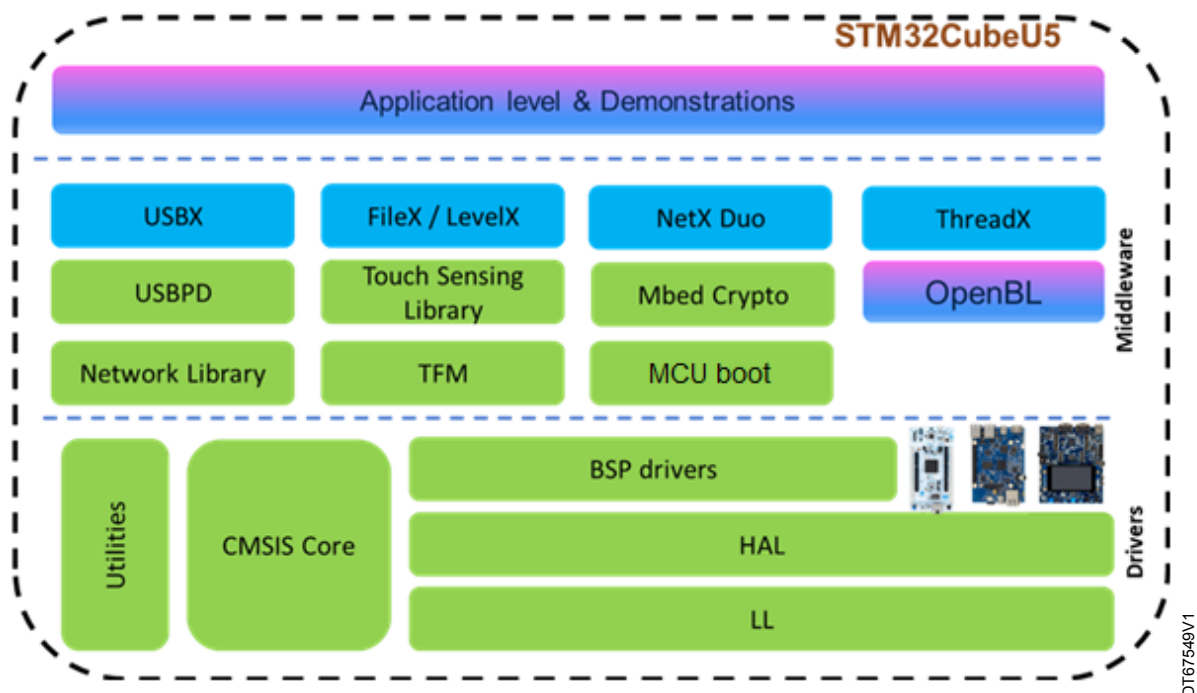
STM32CubeU5

Application level & Demonstrations

USBX

FileX / LevelX

NetX Duo

ThreadX

USBPD

Touch Sensing Library

Mbed Crypto

OpenBL

Network Library

TFM

MCU boot

Middleware

Utilities

CMSIS Core

BSP drivers

HAL

LL

Drivers

DT67549V1